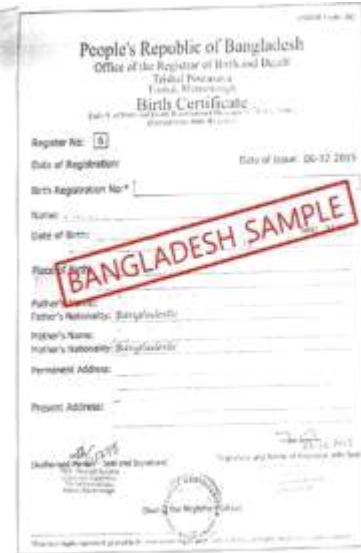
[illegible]

People's Republic of Bangladesh
Office of the Registrar of Birth and Death
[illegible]
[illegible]
Birth Certificate
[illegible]

Register No: 5
Date of Registration:
Date of Issue: 06-12 2015
Birth Registration No*: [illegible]
Name: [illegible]
Date of Birth: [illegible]
Place of Birth: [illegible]
Father's Name: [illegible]
Father's Nationality: Bangladeshi
Mother's Name: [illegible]
Mother's Nationality: Bangladeshi
Permanent Address:
Present Address:

BANGLADESH SAMPLE

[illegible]
Authorised Person Seal and Signature
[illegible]
Signature and Name of Registrar with Seal
Seal of the Registrar Office
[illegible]